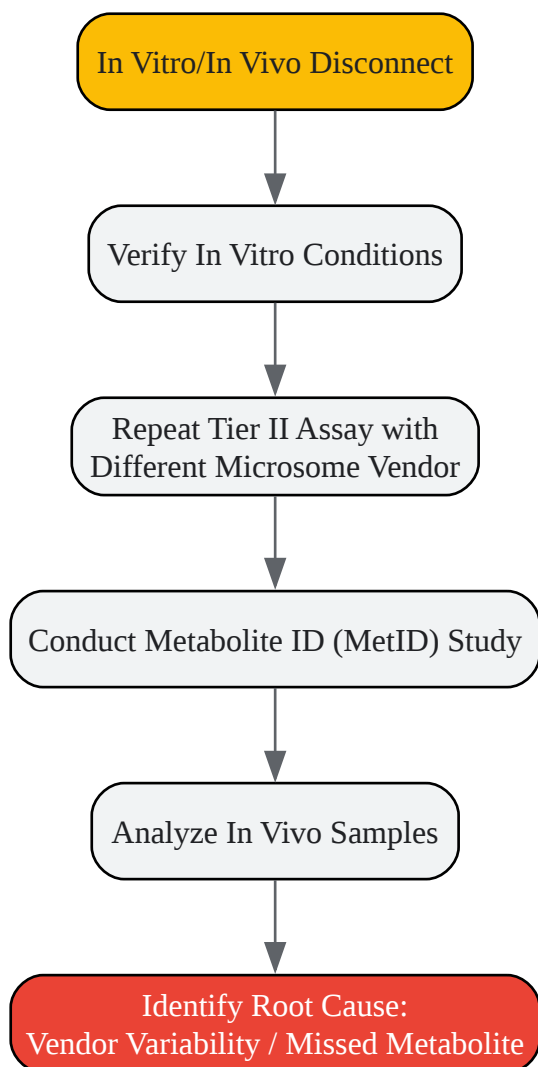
In Vitro/In Vivo Disconnect

Verify In Vitro Conditions

Repeat Tier II Assay with Different Microsome Vendor

Conduct Metabolite ID (MetID) Study

Analyze In Vivo Samples

Identify Root Cause: Vendor Variability / Missed Metabolite